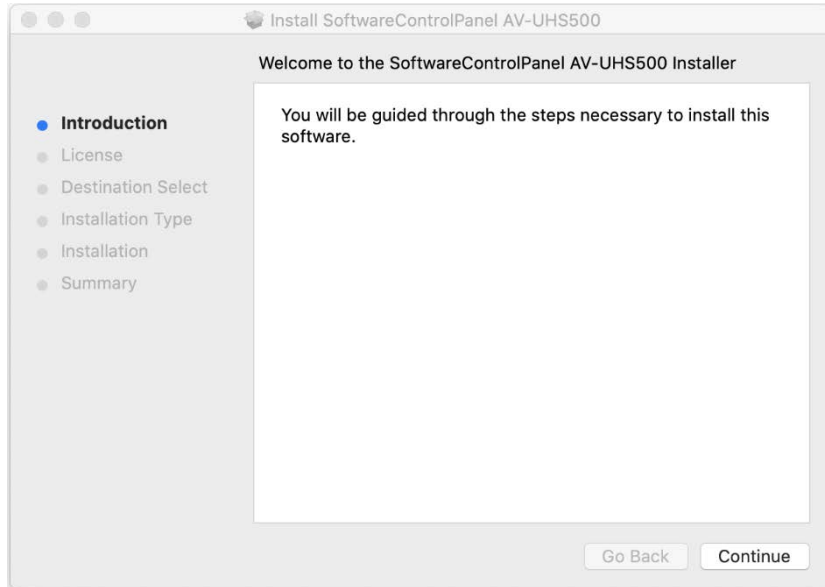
Install SoftwareControlPanel AV-UHS500

Welcome to the SoftwareControlPanel AV-UHS500 Installer

Introduction
License
Destination Select
Installation Type
Installation
Summary

You will be guided through the steps necessary to install this software.

Go Back
Continue